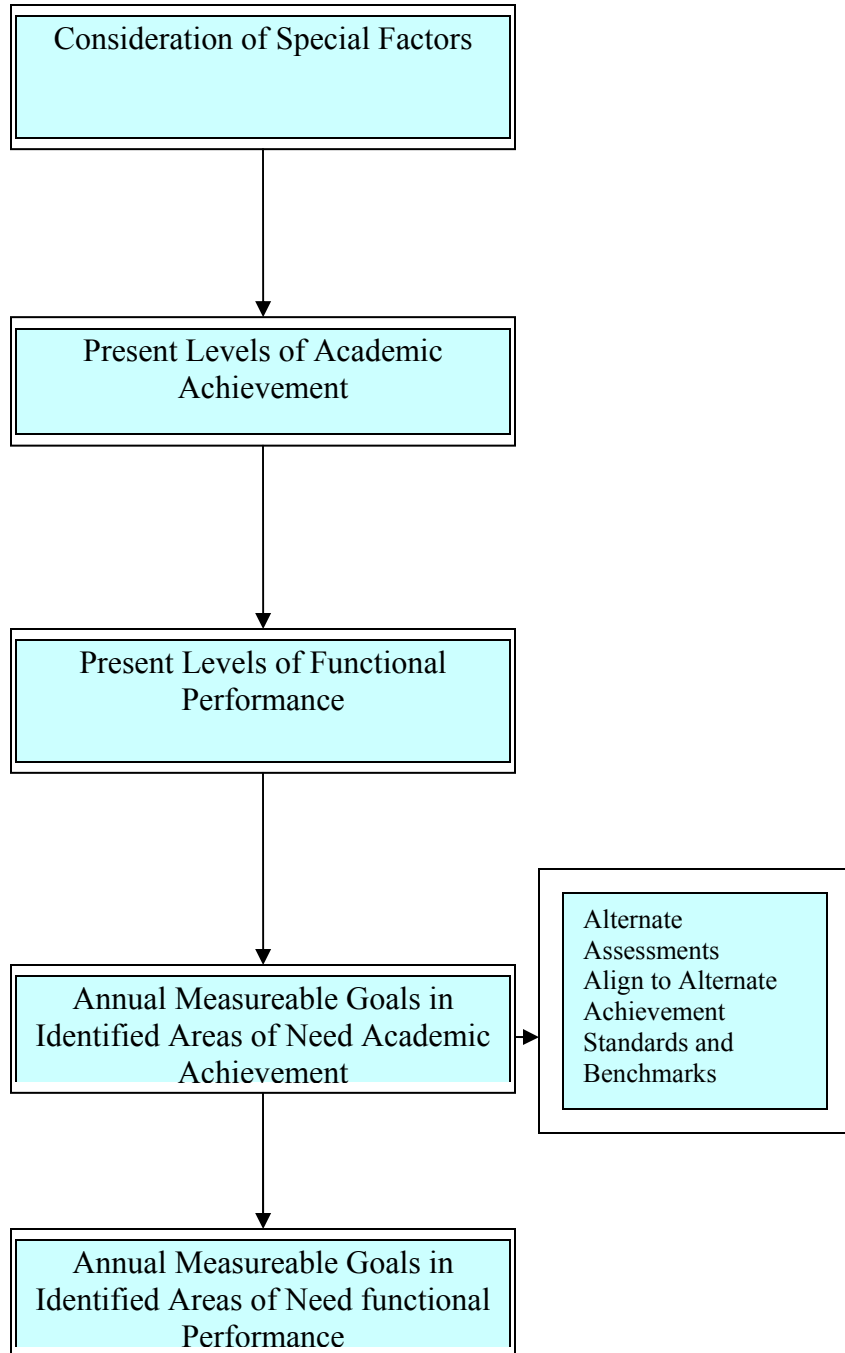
Consideration of Special Factors

Present Levels of Academic Achievement

Present Levels of Functional Performance

Annual Measureable Goals in Identified Areas of Need Academic Achievement

Alternate Assessments Align to Alternate Achievement Standards and Benchmarks

Annual Measureable Goals in Identified Areas of Need functional Performance